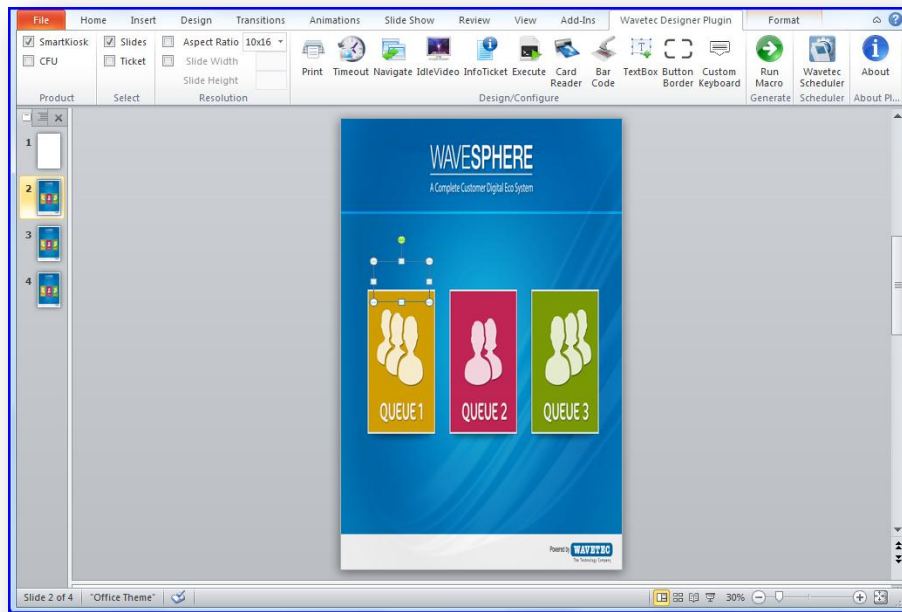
File Home Insert Design Transitions Animations Slide Show Review View Add-Ins Wavetec Designer Plugin Format

SmartKiosk
CFU
Product

Slides
Ticket
Select

Aspect Ratio 10x16
Slide Width
Slide Height
Resolution

Print Timeout Navigate IdleVideo InfoTicket Execute Card Reader Bar Code TextBox Button Border Custom Keyboard
Design/Configure

Run Macro
Generate

Wavetec Scheduler
Scheduler

About
About Pl...

1
2
3
4

WAVESPHERE
A Complete Customer Digital Eco System

QUEUE 1
QUEUE 2
QUEUE 3

Powered by WAVETEC
The Technology Company

Slide 2 of 4 "Office Theme" 30%